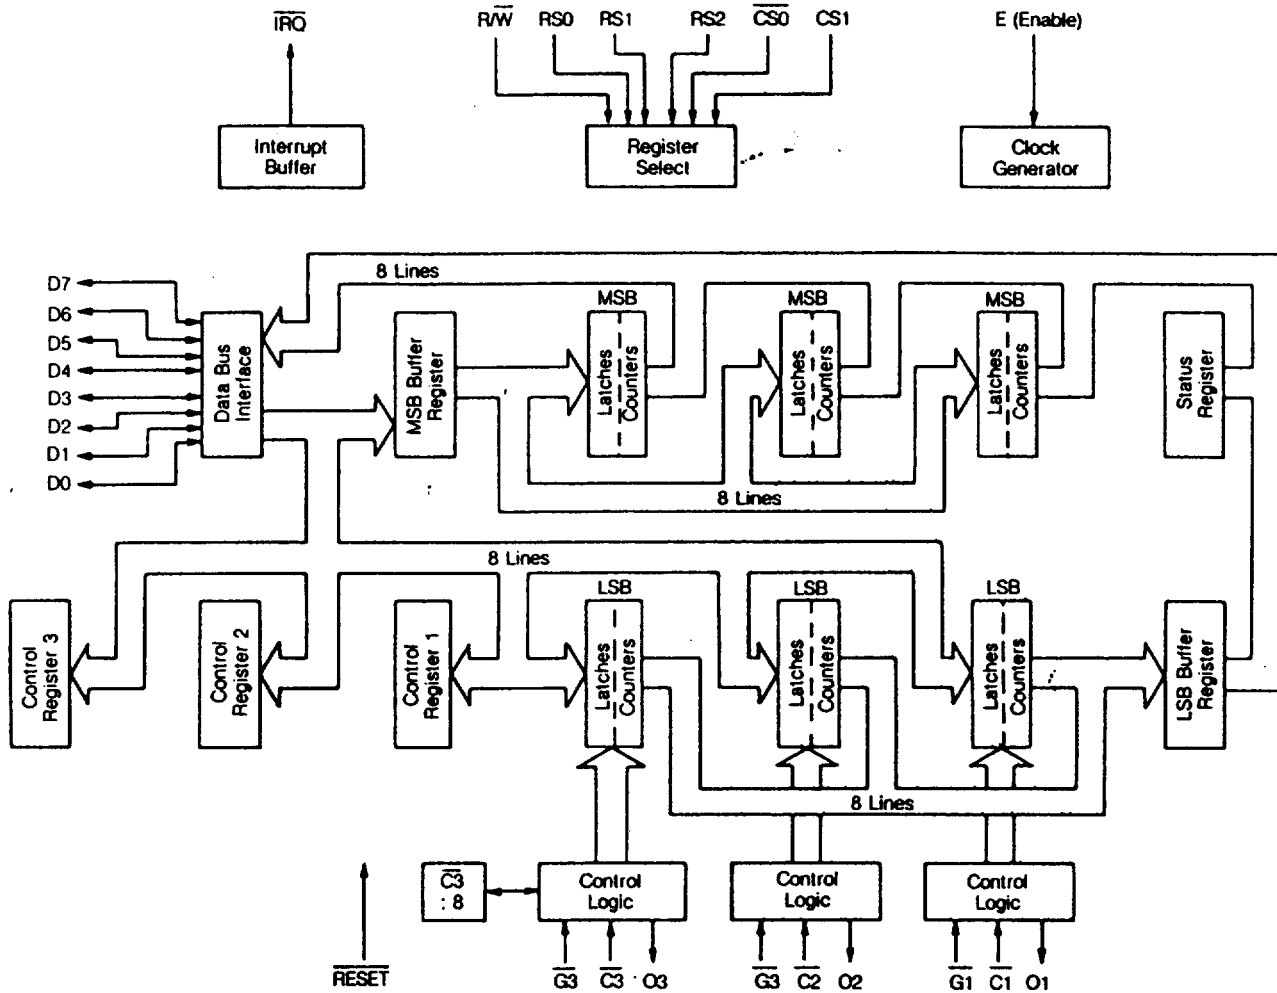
$\overline{IRQ}$

Interrupt Buffer

R/$\overline{W}$ RS0 RS1 RS2 $\overline{CS0}$ CS1

Register Select

E (Enable)

Clock Generator

8 Lines

D7
D6
D5
D4
D3
D2
D1
D0

Data Bus Interface

MSB Buffer Register

MSB
Latches
Counters

MSB
Latches
Counters

MSB
Latches
Counters

Status Register

8 Lines

8 Lines

Control Register 3

Control Register 2

Control Register 1

LSB
Latches
Counters

LSB
Latches
Counters

LSB
Latches
Counters

LSB Buffer Register

8 Lines

$\overline{C3}$ : 8

Control Logic

Control Logic

Control Logic

$\overline{RESET}$

$\overline{G3}$ $\overline{C3}$ O3

$\overline{G3}$ $\overline{C2}$ O2

$\overline{G1}$ $\overline{C1}$ O1